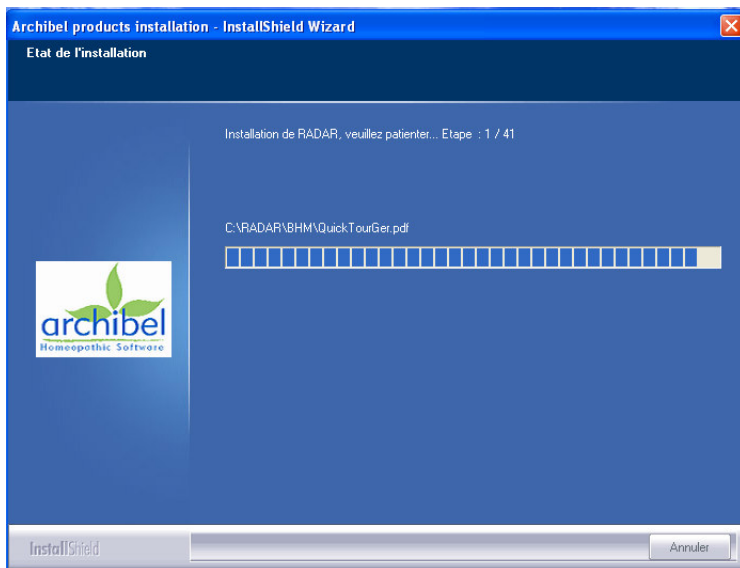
Archibel products installation - InstallShield Wizard

Etat de l'installation

Installation de RADAR, veuillez patienter... Etape : 1 / 41

C:\RADAR\BHM\QuickTourGer.pdf

archibel
Homeopathic Software

InstallShield

Annuler